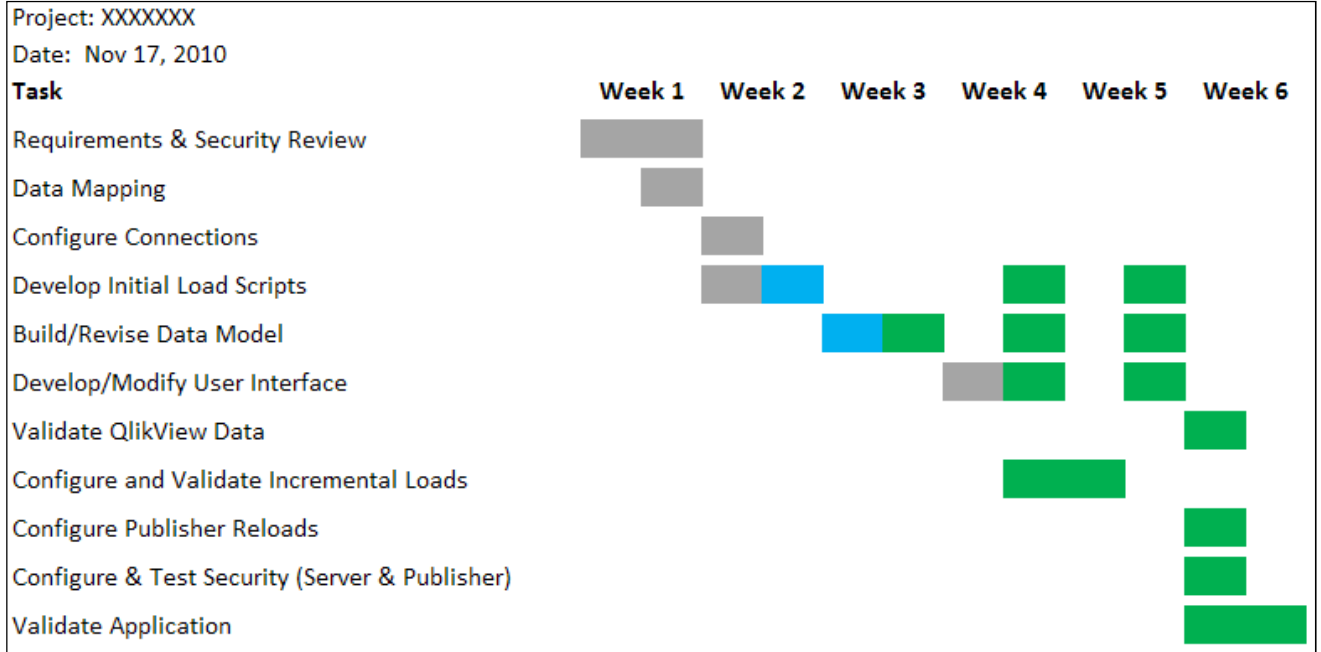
Project: XXXXXXX
Date: Nov 17, 2010

| Task | Week 1 | Week 2 | Week 3 | Week 4 | Week 5 | Week 6 |
|---|---|---|---|---|---|---|
| Requirements & Security Review | | | | | | |
| Data Mapping | | | | | | |
| Configure Connections | | | | | | |
| Develop Initial Load Scripts | | | | | | |
| Build/Revise Data Model | | | | | | |
| Develop/Modify User Interface | | | | | | |
| Validate QlikView Data | | | | | | |
| Configure and Validate Incremental Loads | | | | | | |
| Configure Publisher Reloads | | | | | | |
| Configure & Test Security (Server & Publisher) | | | | | | |
| Validate Application | | | | | | |